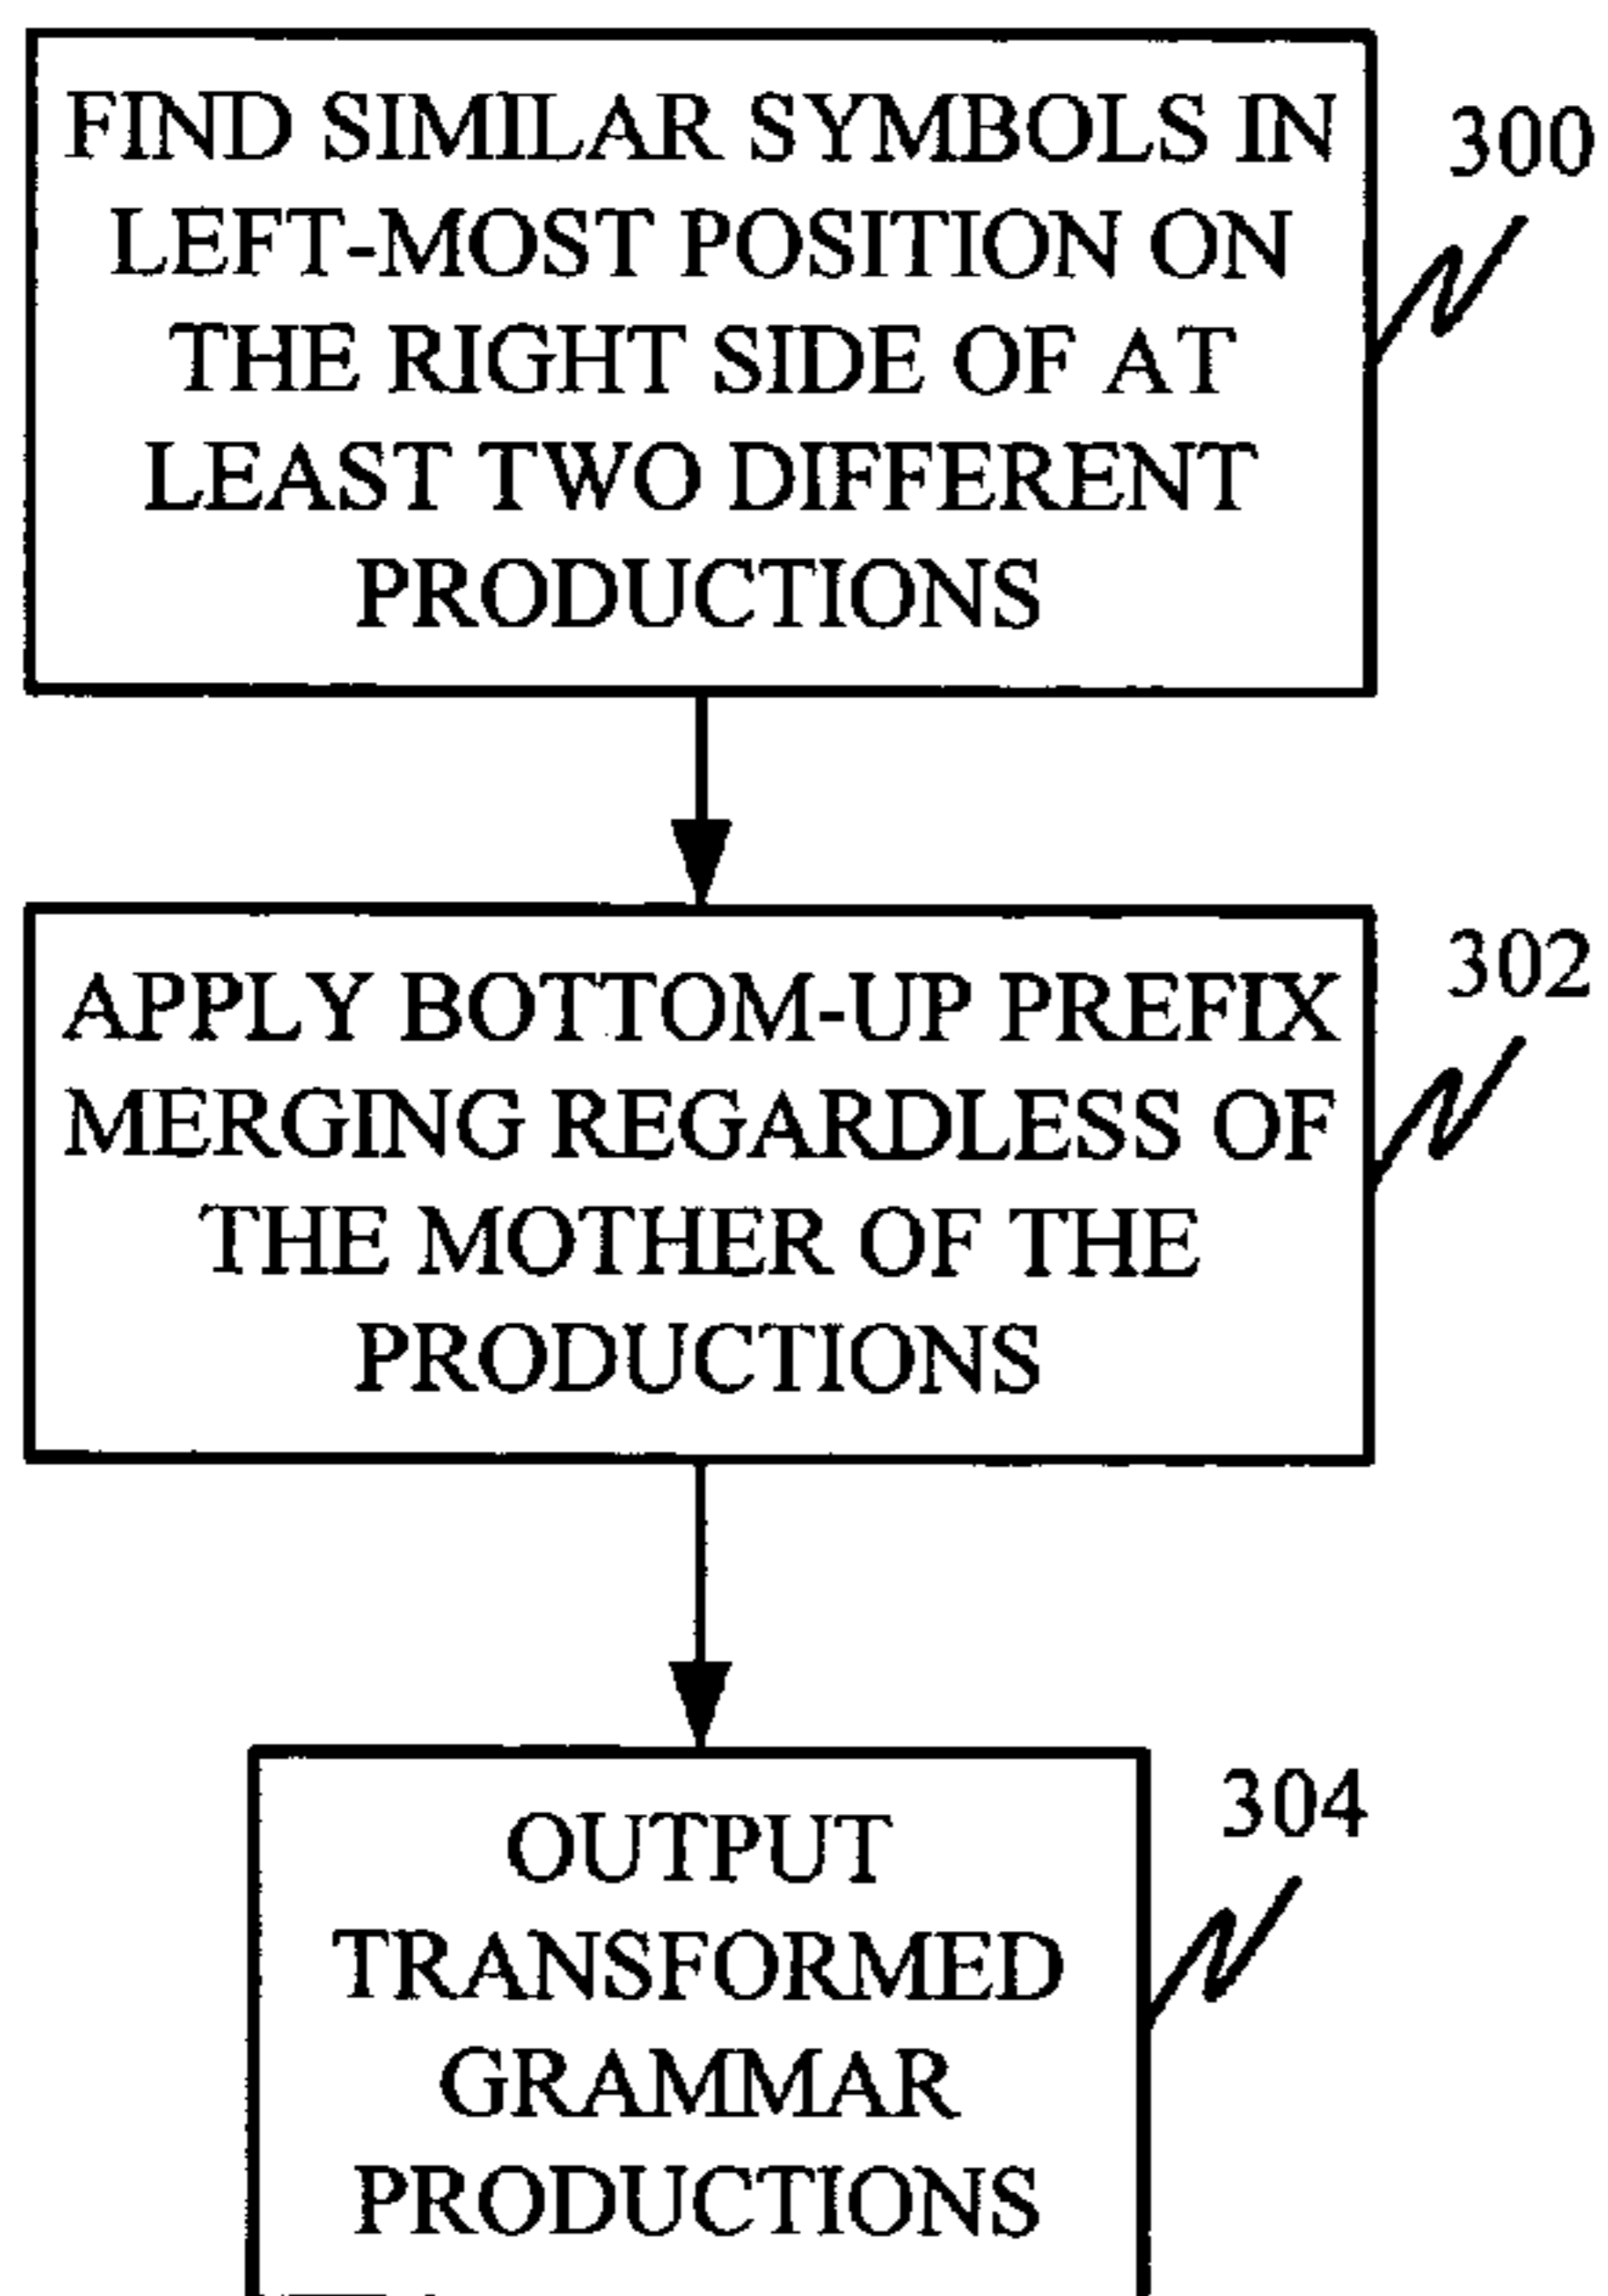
FIND SIMILAR SYMBOLS IN LEFT-MOST POSITION ON THE RIGHT SIDE OF AT LEAST TWO DIFFERENT PRODUCTIONS

300

APPLY BOTTOM-UP PREFIX MERGING REGARDLESS OF THE MOTHER OF THE PRODUCTIONS

302

OUTPUT TRANSFORMED GRAMMAR PRODUCTIONS

304